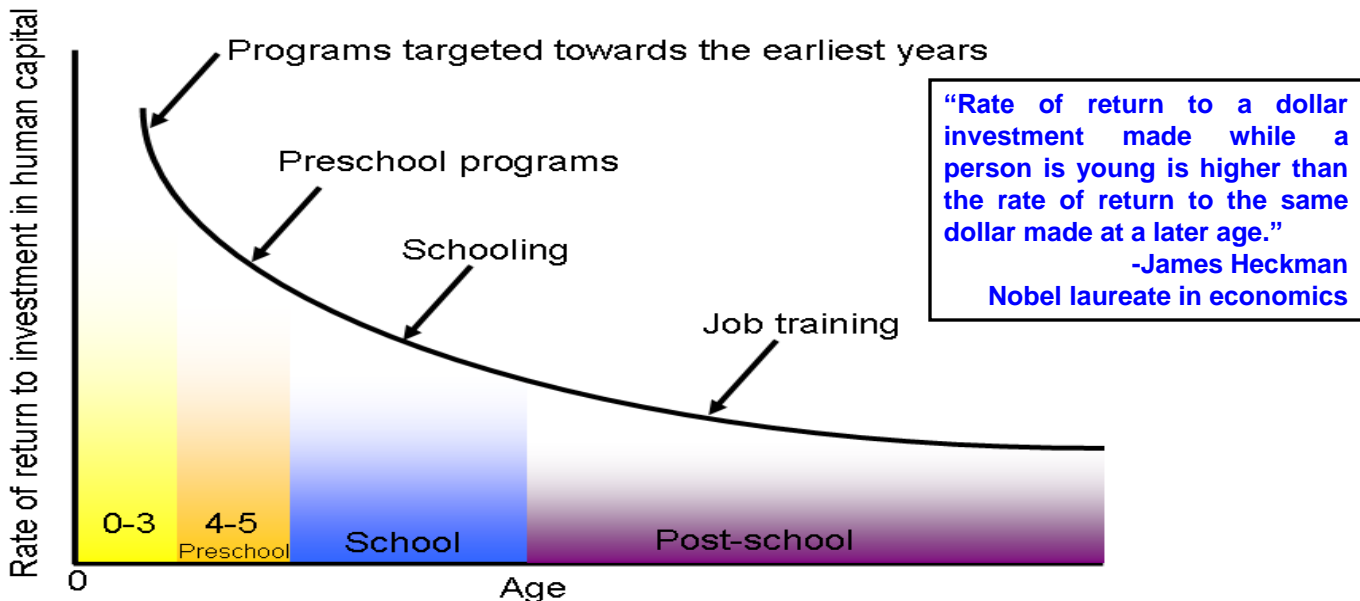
Rate of return to investment in human capital

Programs targeted towards the earliest years

Preschool programs

Schooling

Job training

“Rate of return to a dollar investment made while a person is young is higher than the rate of return to the same dollar made at a later age.”
-James Heckman
Nobel laureate in economics

0-3

4-5
Preschool

School

Post-school

0

Age